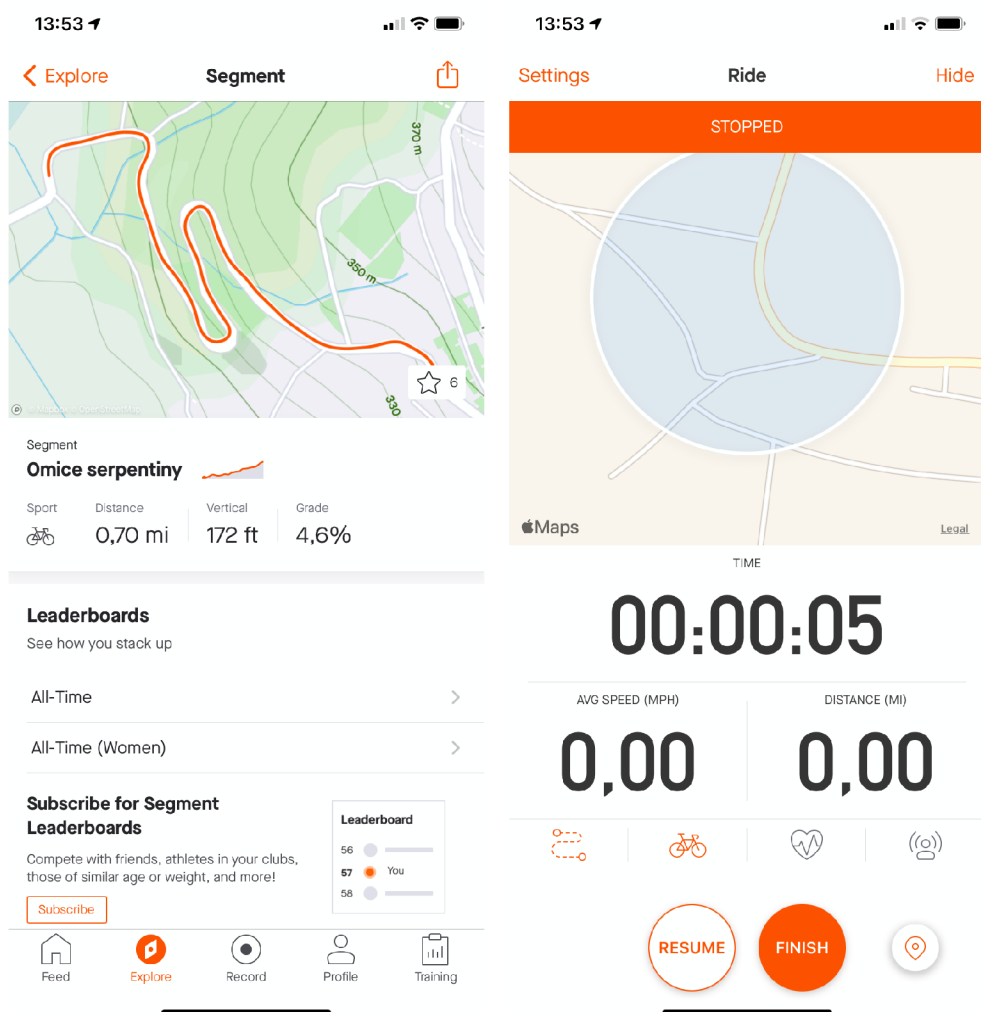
13:53

Explore
Segment

370 m
350 m
330

6

© Mapbox © OpenStreetMap

Segment
Omice serpentiny

| Sport | Distance | Vertical | Grade |
|---|---|---|---|
| | 0,70 mi | 172 ft | 4,6% |

Leaderboards
See how you stack up

All-Time

All-Time (Women)

Subscribe for Segment Leaderboards
Compete with friends, athletes in your clubs, those of similar age or weight, and more!

Subscribe

Leaderboard
56
57 You
58

Feed
Explore
Record
Profile
Training

13:53

Settings
Ride
Hide

STOPPED

Maps
Legal

TIME
00:00:05

AVG SPEED (MPH)
0,00

DISTANCE (MI)
0,00

RESUME
FINISH